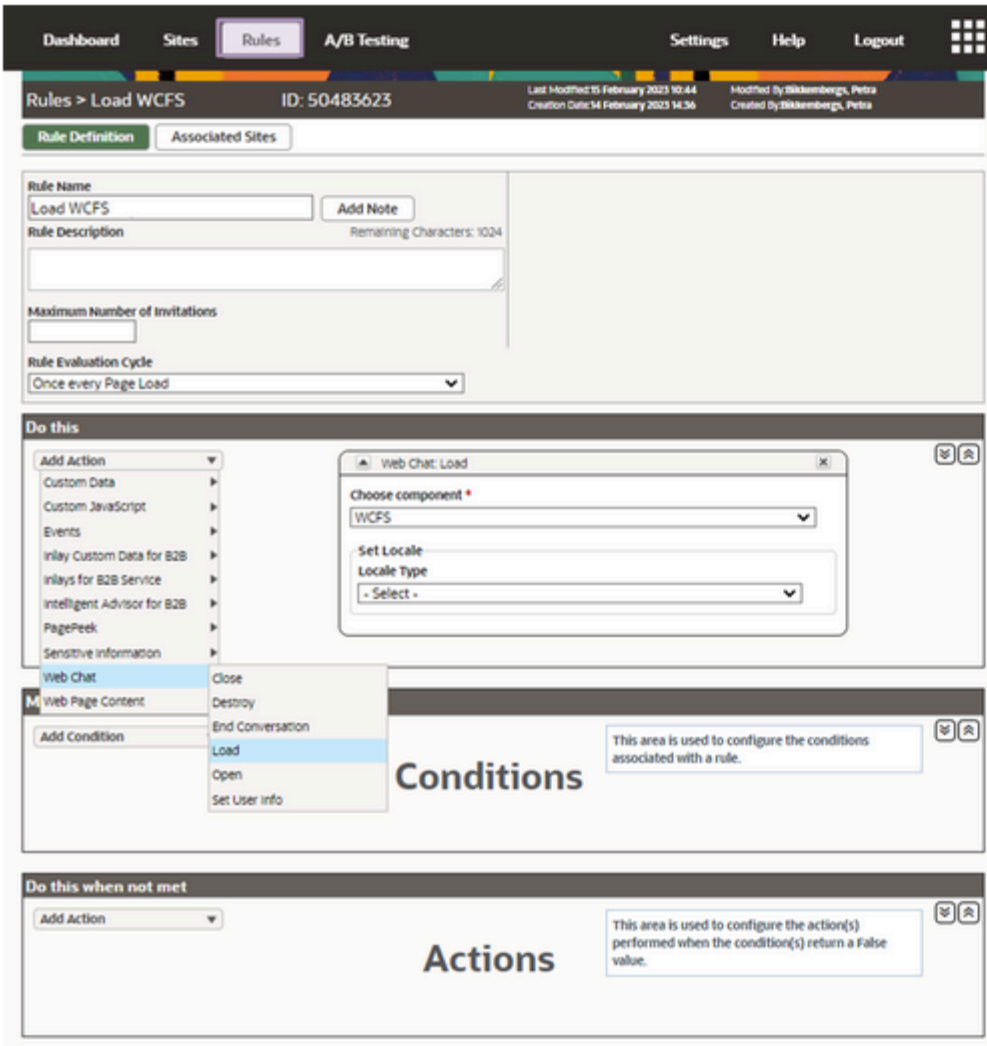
Dashboard Sites Rules A/B Testing Settings Help Logout

Rules > Load WCFS ID: 50483623

Last Modified:15 February 2023 10:44
Creation Date:14 February 2023 14:36
Modified By:Bikkembergs, Petra
Created By:Bikkembergs, Petra

Rule Definition Associated Sites

Rule Name
Load WCFS
Add Note
Rule Description
Remaining Characters: 1024

Maximum Number of Invitations

Rule Evaluation Cycle
Once every Page Load

Do this

Add Action
Custom Data
Custom JavaScript
Events
Inlay Custom Data for B2B
Inlays for B2B Service
Intelligent Advisor for B2B
PagePeek
Sensitive Information
Web Chat
Web Page Content

Close
Destroy
End Conversation
Load
Open
Set User Info

Web Chat: Load
Choose component *
WCFS
Set Locale
Locale Type
- Select -

M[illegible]

Add Condition

Conditions

This area is used to configure the conditions associated with a rule.

Do this when not met

Add Action

Actions

This area is used to configure the action(s) performed when the condition(s) return a False value.